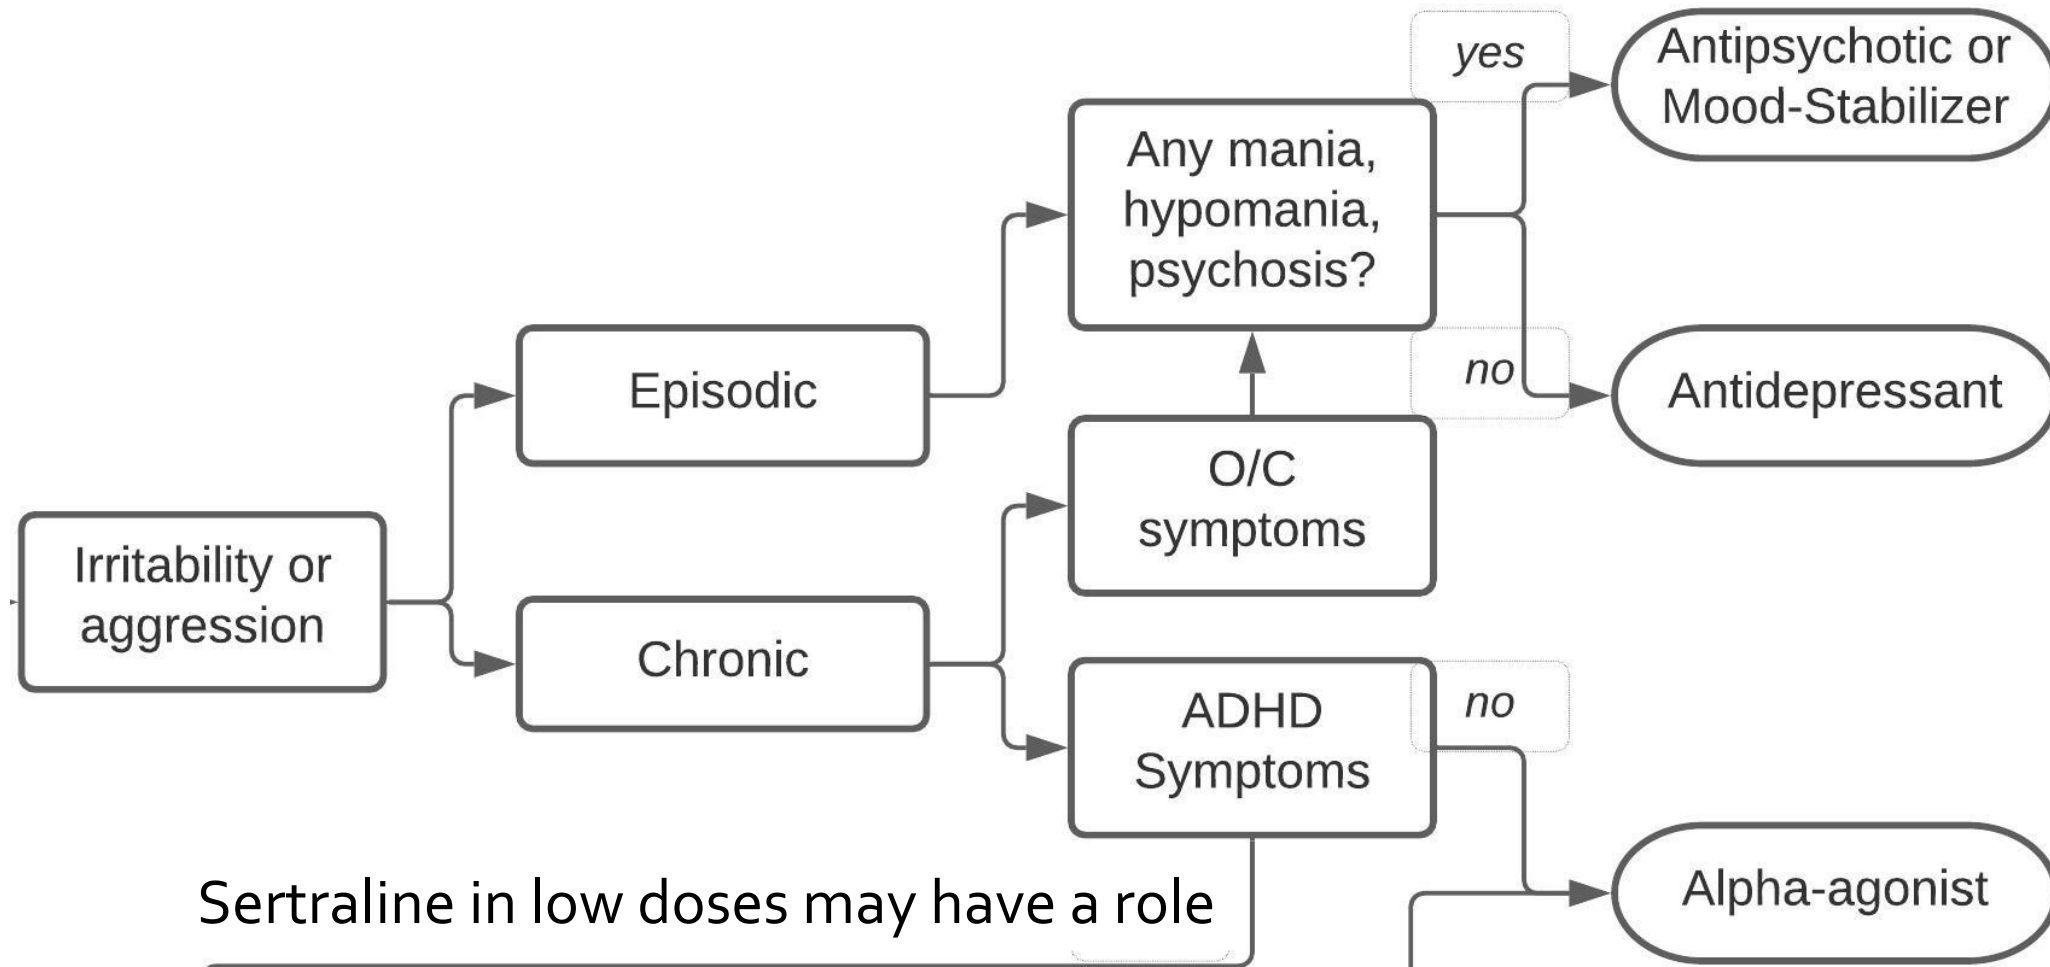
Irritability or aggression

Episodic

Chronic

Any mania, hypomania, psychosis?

O/C symptoms

ADHD Symptoms

yes

no

no

Antipsychotic or Mood-Stabilizer

Antidepressant

Alpha-agonist

Sertraline in low doses may have a role